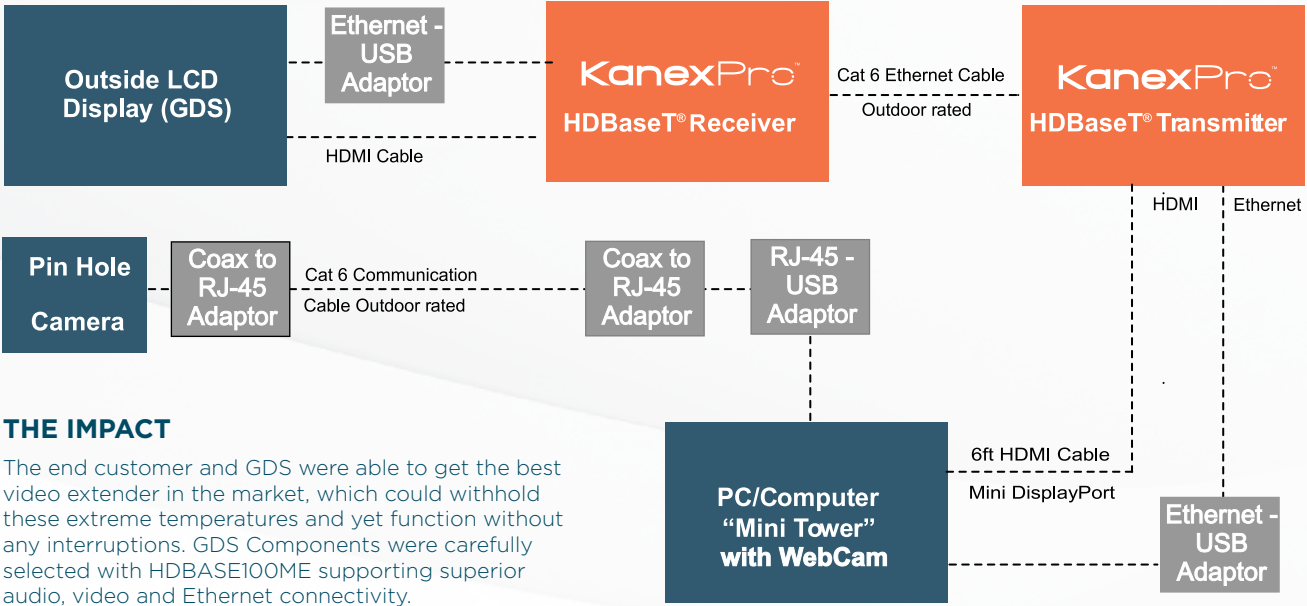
Outside LCD Display (GDS)

Ethernet - USB Adaptor

HDMI Cable

KanexPro™
HDBaseT® Receiver

Cat 6 Ethernet Cable
Outdoor rated

KanexPro™
HDBaseT® Transmitter

HDMI

Ethernet

Pin Hole Camera

Coax to RJ-45 Adaptor

Cat 6 Communication
Cable Outdoor rated

Coax to RJ-45 Adaptor

RJ-45 - USB Adaptor

THE IMPACT

The end customer and GDS were able to get the best video extender in the market, which could withhold these extreme temperatures and yet function without any interruptions. GDS Components were carefully selected with HDBASE100ME supporting superior audio, video and Ethernet connectivity.

PC/Computer "Mini Tower" with WebCam

6ft HDMI Cable

Mini DisplayPort

Ethernet - USB Adaptor